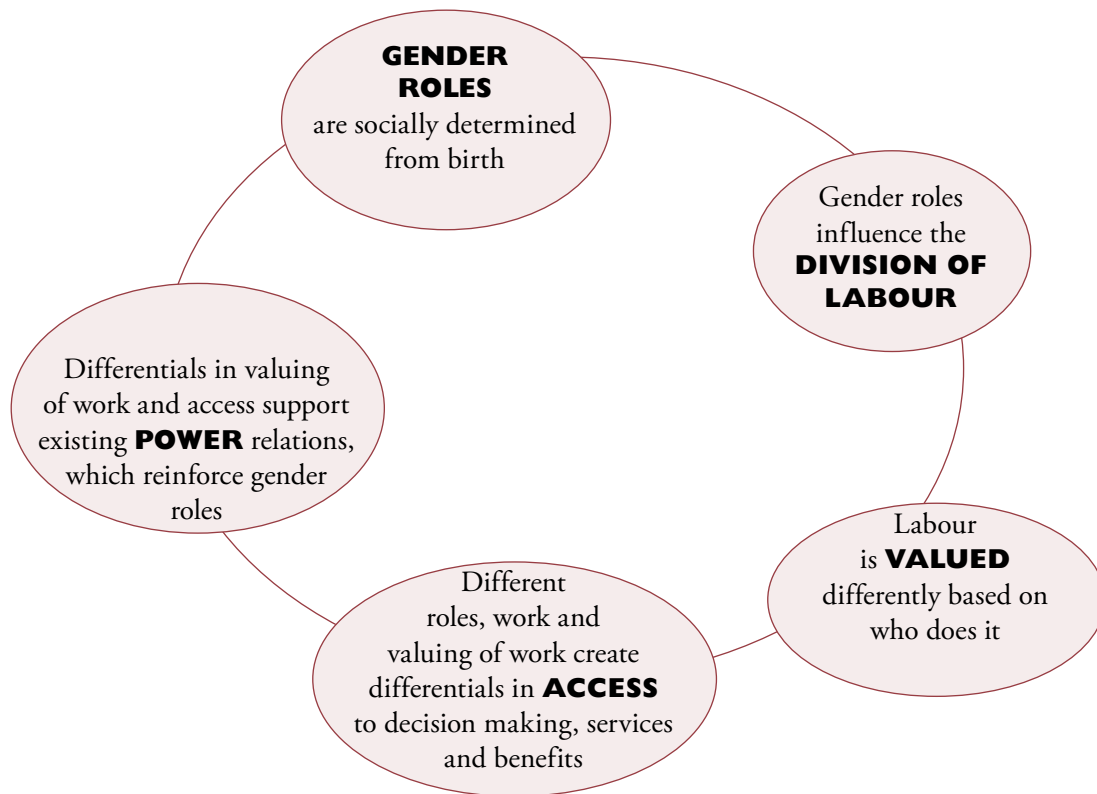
GENDER ROLES are socially determined from birth

Gender roles influence the DIVISION OF LABOUR

Labour is VALUED differently based on who does it

Different roles, work and valuing of work create differentials in ACCESS to decision making, services and benefits

Differentials in valuing of work and access support existing POWER relations, which reinforce gender roles